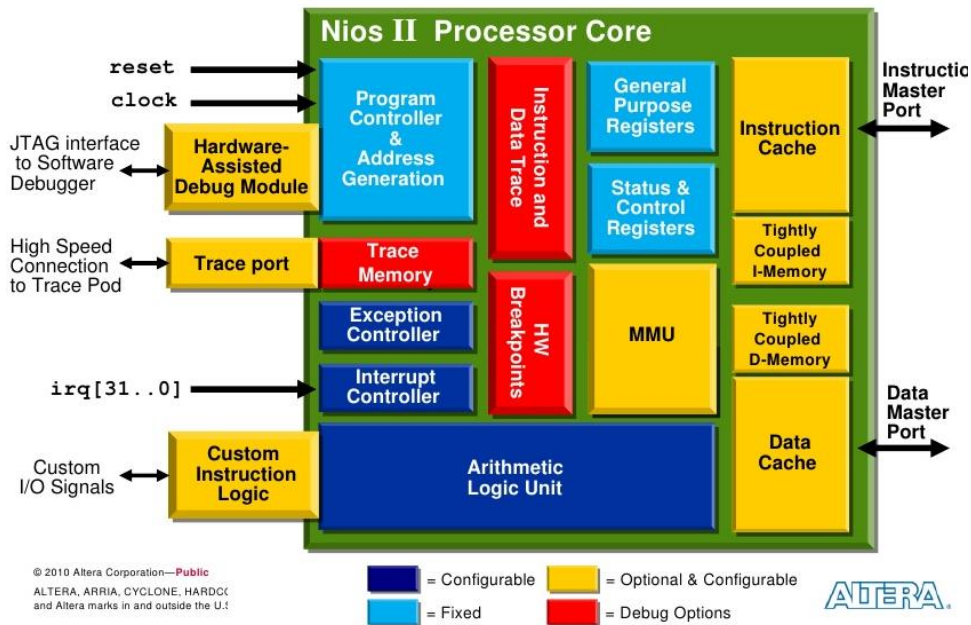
Nios II Processor Core

reset

clock

JTAG interface to Software Debugger

Hardware-Assisted Debug Module

Program Controller & Address Generation

Instruction and Data Trace

General Purpose Registers

Status & Control Registers

Instruction Cache

Instruction Master Port

Tightly Coupled I-Memory

High Speed Connection to Trace Pod

Trace port

Trace Memory

Exception Controller

HW Breakpoints

MMU

Tightly Coupled D-Memory

irq[31..0]

Interrupt Controller

Data Master Port

Data Cache

Custom I/O Signals

Custom Instruction Logic

Arithmetic Logic Unit

© 2010 Altera Corporation—Public

ALTERA, ARRIA, CYCLONE, HARDC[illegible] and Altera marks in and outside the U.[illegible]

= Configurable

= Optional & Configurable

= Fixed

= Debug Options

ALTERA.